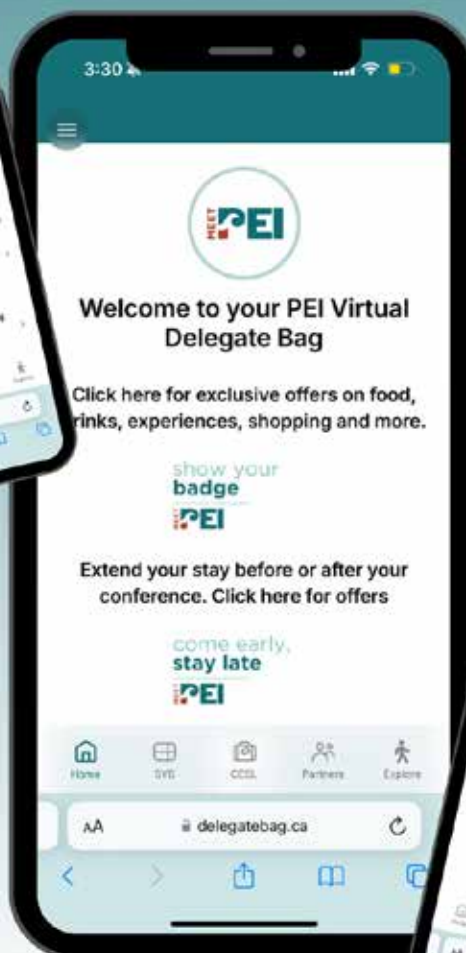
3:30

MEET PEI

Welcome to your PEI Virtual Delegate Bag

Click here for exclusive offers on food, rinks, experiences, shopping and more.

show your badge
MEET PEI

Extend your stay before or after your conference. Click here for offers

come early, stay late
MEET PEI

Home SYB CESL Partners Explore

AA delegatebag.ca